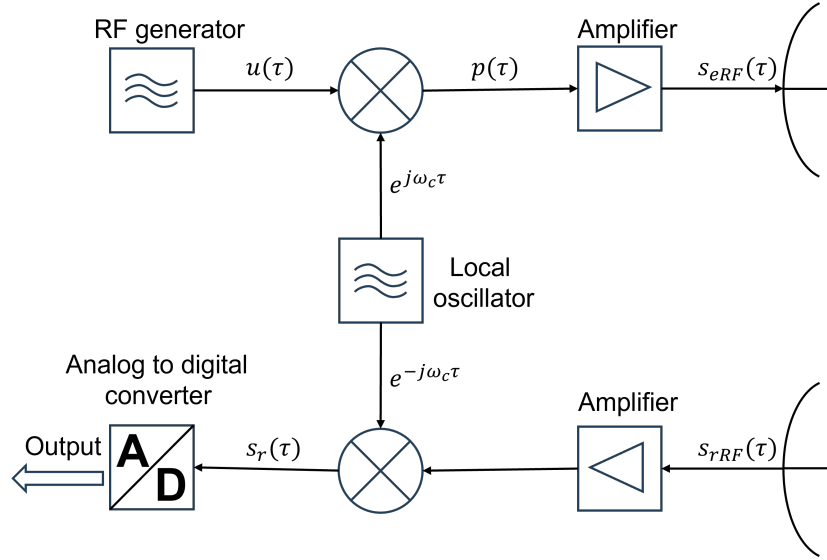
RF generator

$u(\tau)$

$p(\tau)$

Amplifier

$s_{eRF}(\tau)$

$e^{j\omega_c\tau}$

Local oscillator

$e^{-j\omega_c\tau}$

Analog to digital converter

Amplifier

Output

A

D

$s_r(\tau)$

$s_{rRF}(\tau)$